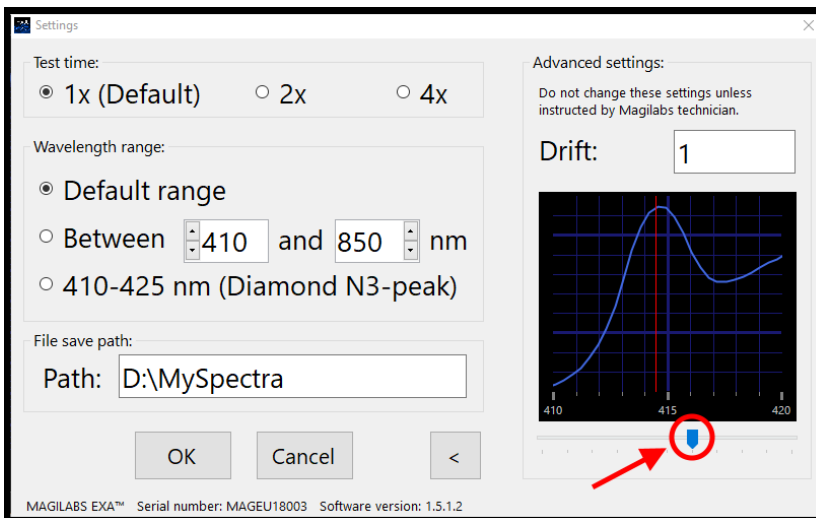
Settings

Test time:
1x (Default)
2x
4x

Wavelength range:
Default range
Between 410 and 850 nm
410-425 nm (Diamond N3-peak)

File save path:
Path: D:\MySpectra

OK
Cancel
<

Advanced settings:
Do not change these settings unless instructed by Magilabs technician.
Drift: 1

410
415
420

MAGILABS EXA™ Serial number: MAGEU18003 Software version: 1.5.1.2